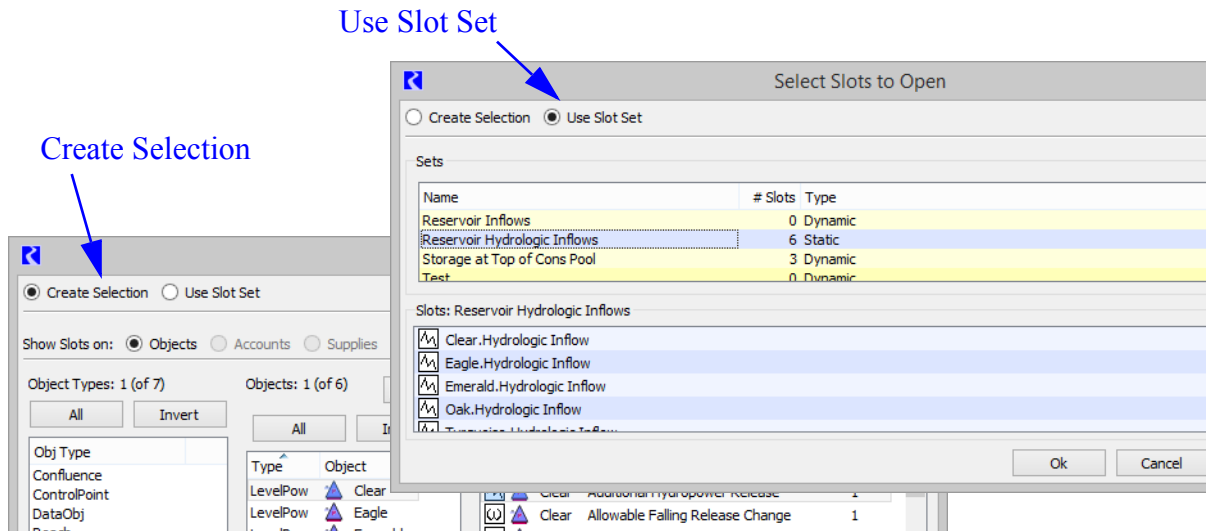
Use Slot Set

Create Selection

Select Slots to Open

Create Selection Use Slot Set

Sets

| Name | # Slots | Type |
|---|---|---|
| Reservoir Inflows | 0 | Dynamic |
| Reservoir Hydrologic Inflows | 6 | Static |
| Storage at Top of Cons Pool | 3 | Dynamic |
| Test | 0 | Dynamic |

Slots: Reservoir Hydrologic Inflows

Clear.Hydrologic Inflow
Eagle.Hydrologic Inflow
Emerald.Hydrologic Inflow
Oak.Hydrologic Inflow
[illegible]

Ok Cancel

Create Selection Use Slot Set

Show Slots on: Objects Accounts Supplies

Object Types: 1 (of 7)

All Invert

Obj Type
Confluence
ControlPoint
DataObj
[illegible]

Objects: 1 (of 6)

All In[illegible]

| Type | Object |
|---|---|
| LevelPow | Clear |
| LevelPow | Eagle |
| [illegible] | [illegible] |

Clear Additional Hydropower Release 1
Clear Allowable Falling Release Change 1